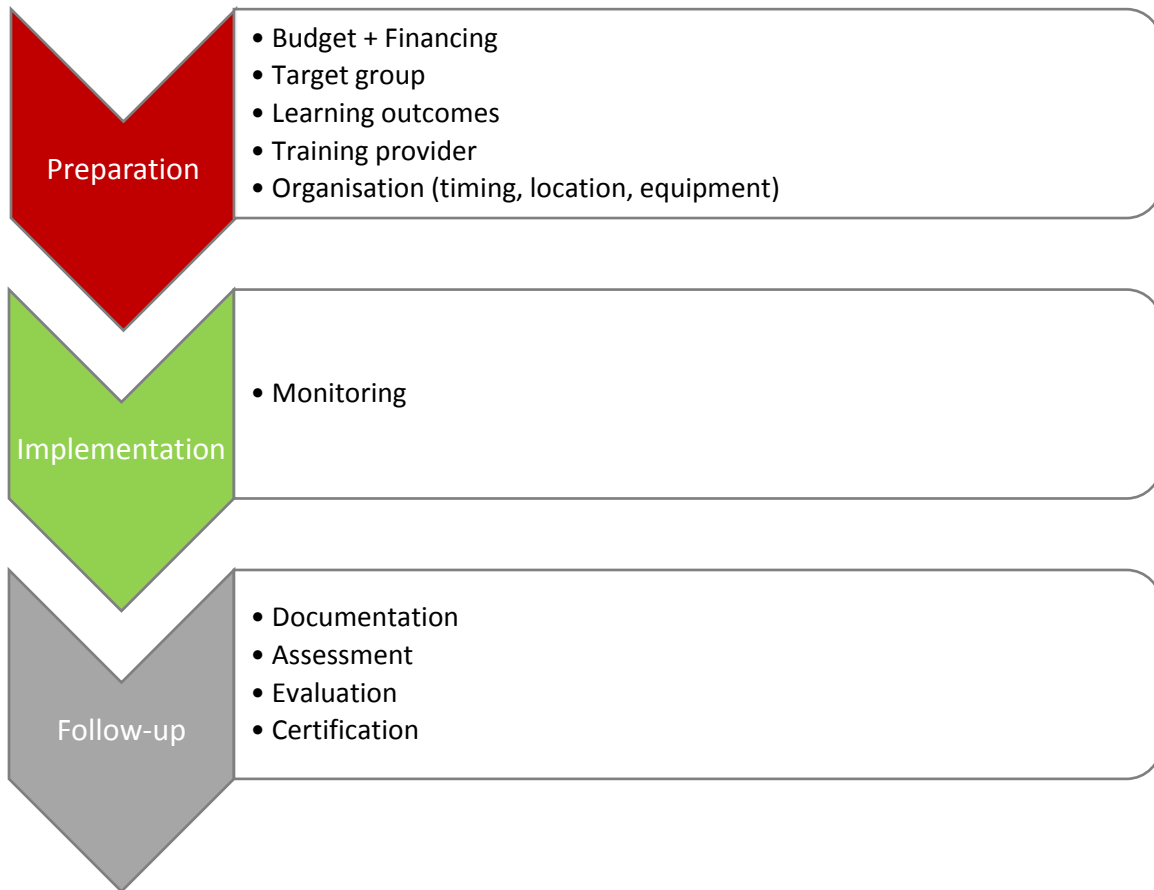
Preparation

• Budget + Financing
• Target group
• Learning outcomes
• Training provider
• Organisation (timing, location, equipment)

Implementation

• Monitoring

Follow-up

• Documentation
• Assessment
• Evaluation
• Certification